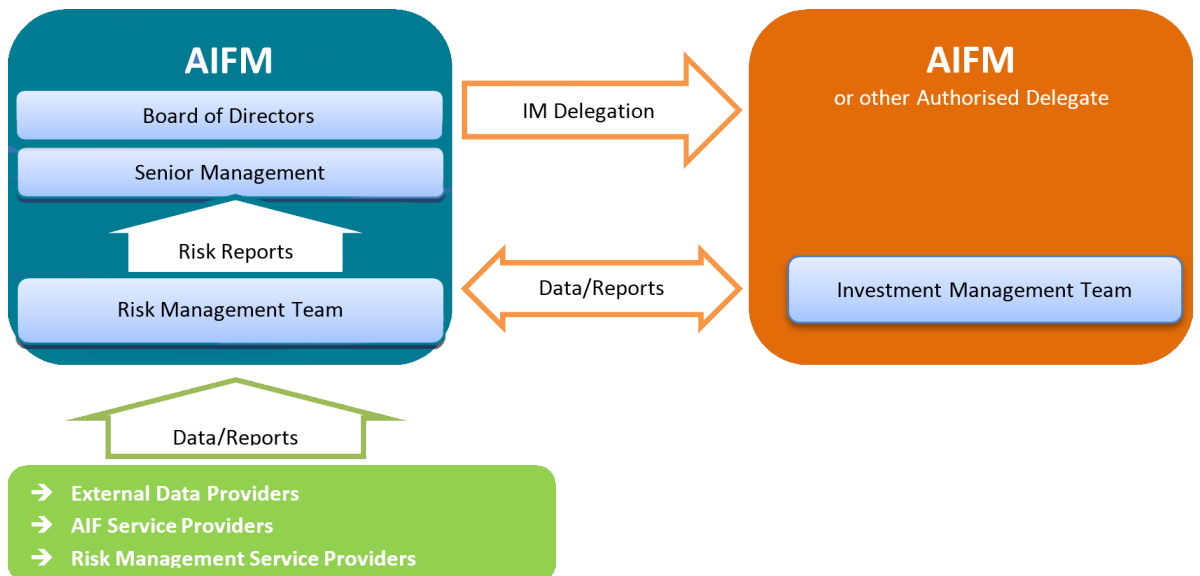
AIFM

Board of Directors

Senior Management

Risk Reports

Risk Management Team

IM Delegation

Data/Reports

AIFM
or other Authorised Delegate

Investment Management Team

Data/Reports

→ External Data Providers
→ AIF Service Providers
→ Risk Management Service Providers